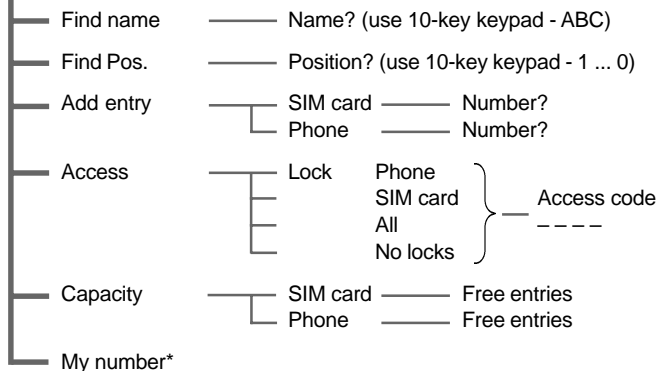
Find name
Name? (use 10-key keypad - ABC)

Find Pos.
Position? (use 10-key keypad - 1 ... 0)

Add entry
SIM card
Number?
Phone
Number?

Access
Lock
Phone
SIM card
All
No locks
Access code
– – – –

Capacity
SIM card
Free entries
Phone
Free entries

My number*